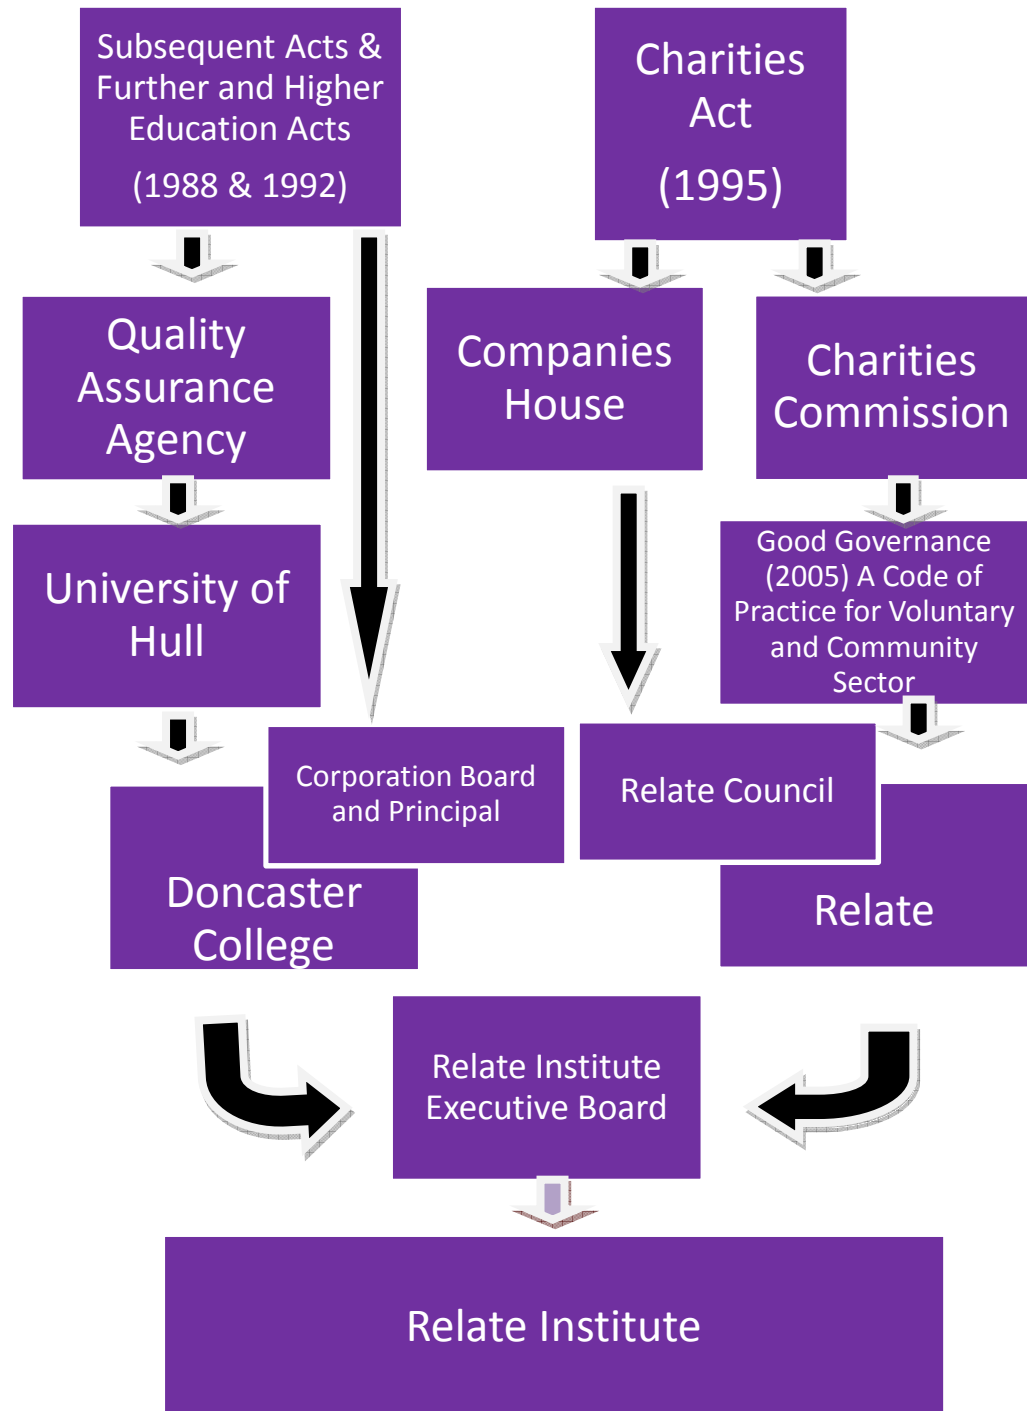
Subsequent Acts & Further and Higher Education Acts

(1988 & 1992)

Charities Act

(1995)

Quality Assurance Agency

Companies House

Charities Commission

University of Hull

Good Governance (2005) A Code of Practice for Voluntary and Community Sector

Corporation Board and Principal

Relate Council

Doncaster College

Relate

Relate Institute Executive Board

Relate Institute